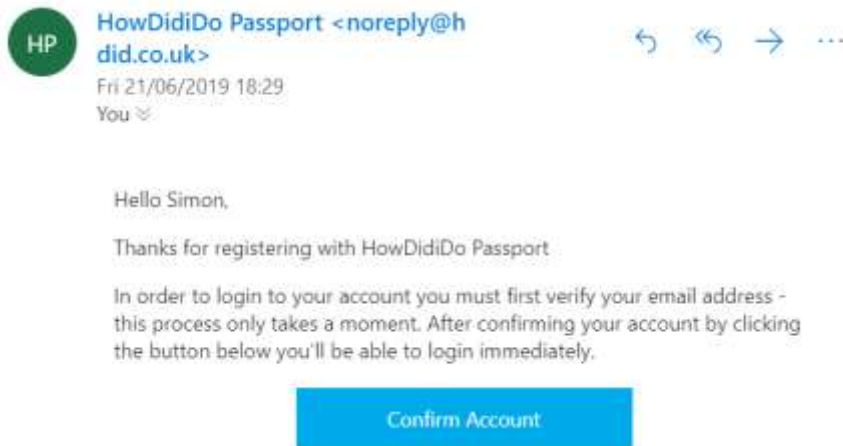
HP

HowDidiDo Passport <noreply@hdid.co.uk>
Fri 21/06/2019 18:29
You

Hello Simon,

Thanks for registering with HowDidiDo Passport

In order to login to your account you must first verify your email address - this process only takes a moment. After confirming your account by clicking the button below you'll be able to login immediately.

Confirm Account